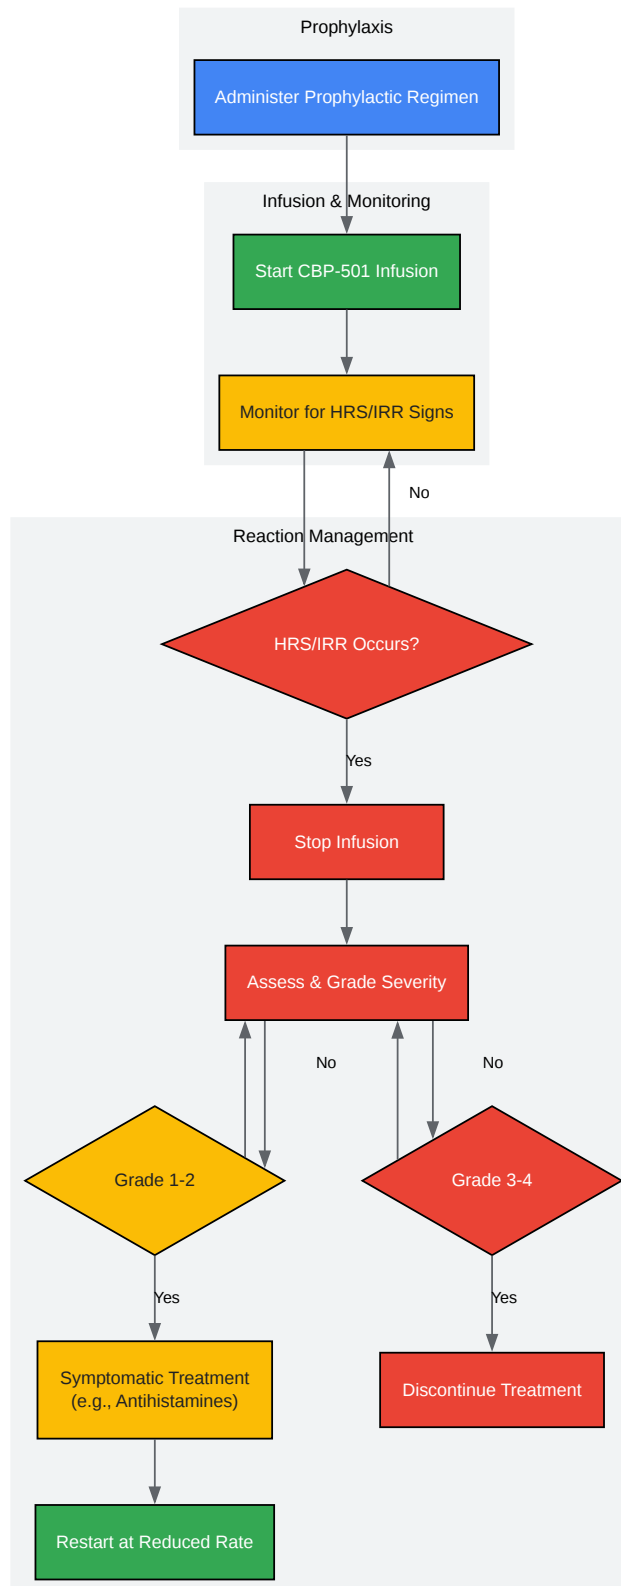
Prophylaxis

Administer Prophylactic Regimen

Infusion & Monitoring

Start CBP-501 Infusion

Monitor for HRS/IRR Signs

No

Reaction Management

HRS/IRR Occurs?

Yes

Stop Infusion

Assess & Grade Severity

No

No

Grade 1-2

Grade 3-4

Yes

Yes

Symptomatic Treatment (e.g., Antihistamines)

Discontinue Treatment

Restart at Reduced Rate